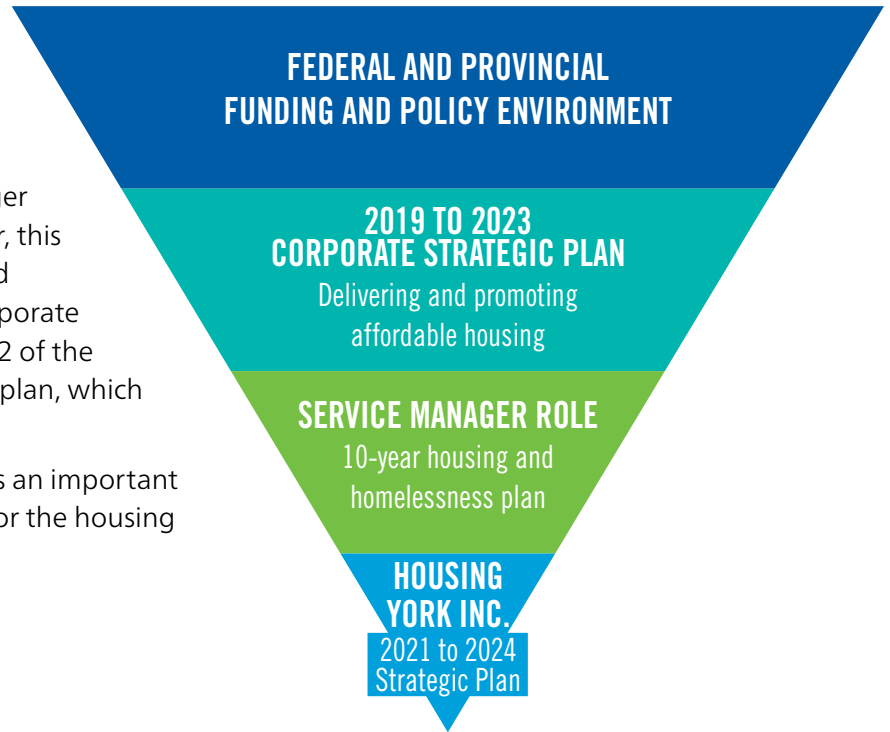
her
r, this
d
porate
2 of the
plan, which

s an important
or the housing

FEDERAL AND PROVINCIAL FUNDING AND POLICY ENVIRONMENT

2019 TO 2023 CORPORATE STRATEGIC PLAN
Delivering and promoting affordable housing

SERVICE MANAGER ROLE
10-year housing and homelessness plan

HOUSING YORK INC.
2021 to 2024 Strategic Plan